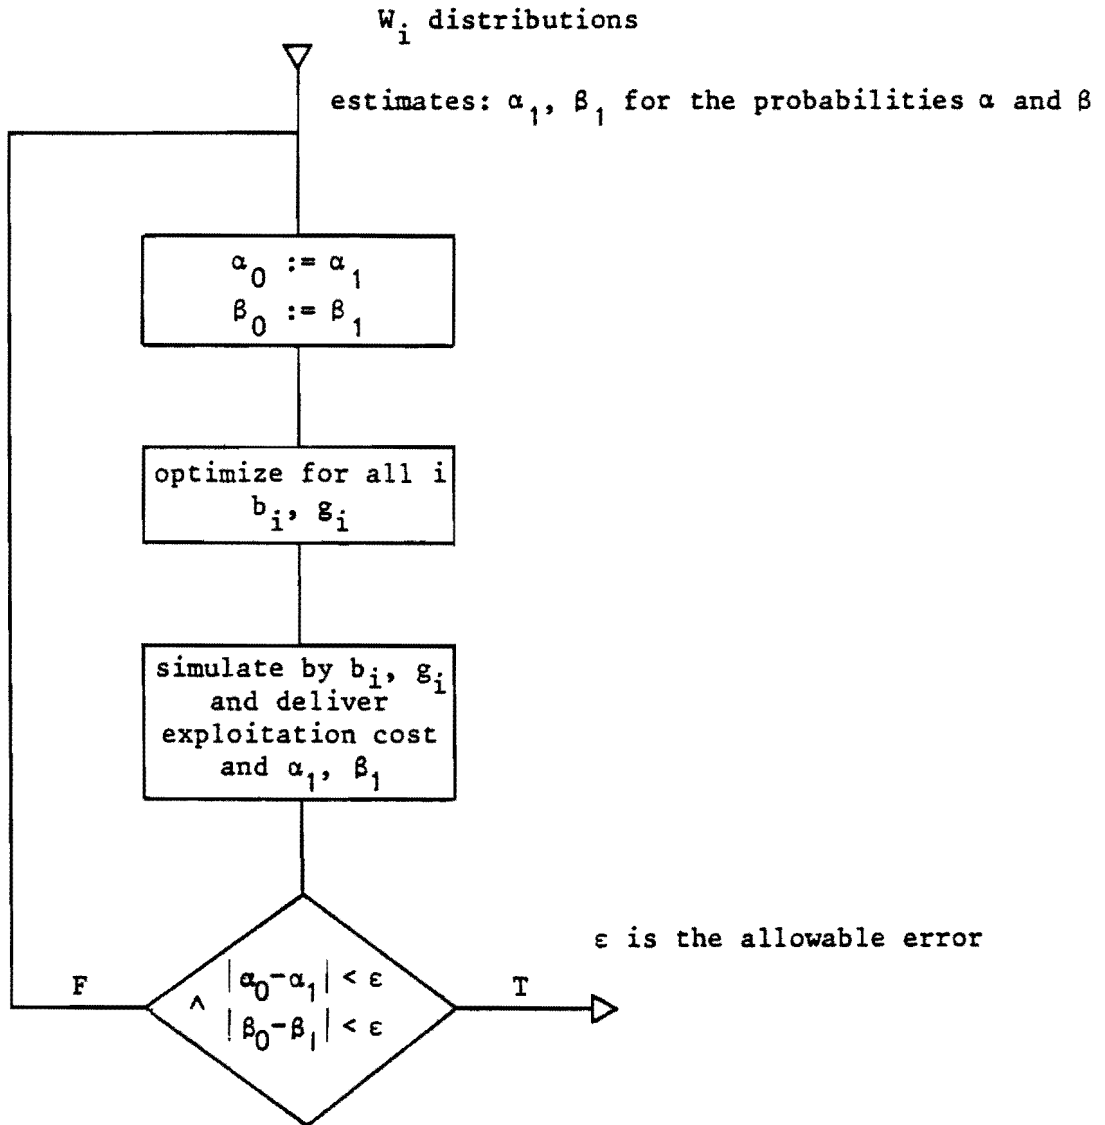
$W_i$ distributions

estimates: $\alpha_1$, $\beta_1$ for the probabilities $\alpha$ and $\beta$

$\alpha_0 := \alpha_1$
$\beta_0 := \beta_1$

optimize for all i
$b_i$, $g_i$

simulate by $b_i$, $g_i$ and deliver exploitation cost and $\alpha_1$, $\beta_1$

$|\alpha_0 - \alpha_1| < \varepsilon$
$\wedge$
$|\beta_0 - \beta_1| < \varepsilon$

F

T

$\varepsilon$ is the allowable error